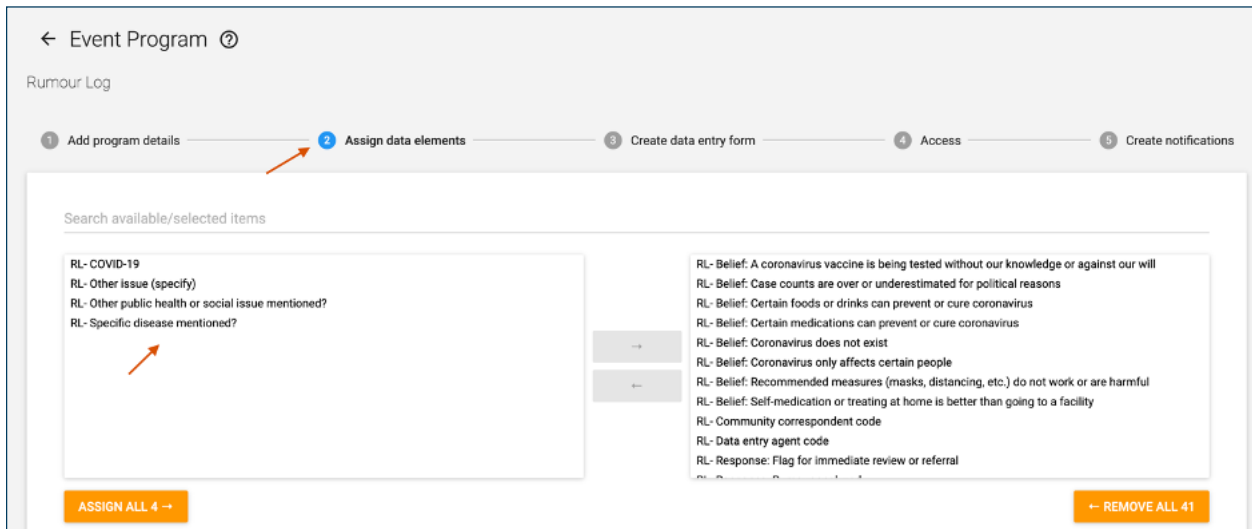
← Event Program ⓘ

Rumour Log

1 Add program details
2 Assign data elements
3 Create data entry form
4 Access
5 Create notifications

Search available/selected items

RL- COVID-19
RL- Other issue (specify)
RL- Other public health or social issue mentioned?
RL- Specific disease mentioned?

→
←

RL- Belief: A coronavirus vaccine is being tested without our knowledge or against our will
RL- Belief: Case counts are over or underestimated for political reasons
RL- Belief: Certain foods or drinks can prevent or cure coronavirus
RL- Belief: Certain medications can prevent or cure coronavirus
RL- Belief: Coronavirus does not exist
RL- Belief: Coronavirus only affects certain people
RL- Belief: Recommended measures (masks, distancing, etc.) do not work or are harmful
RL- Belief: Self-medication or treating at home is better than going to a facility
RL- Community correspondent code
RL- Data entry agent code
RL- Response: Flag for immediate review or referral
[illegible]

ASSIGN ALL 4 →

← REMOVE ALL 41